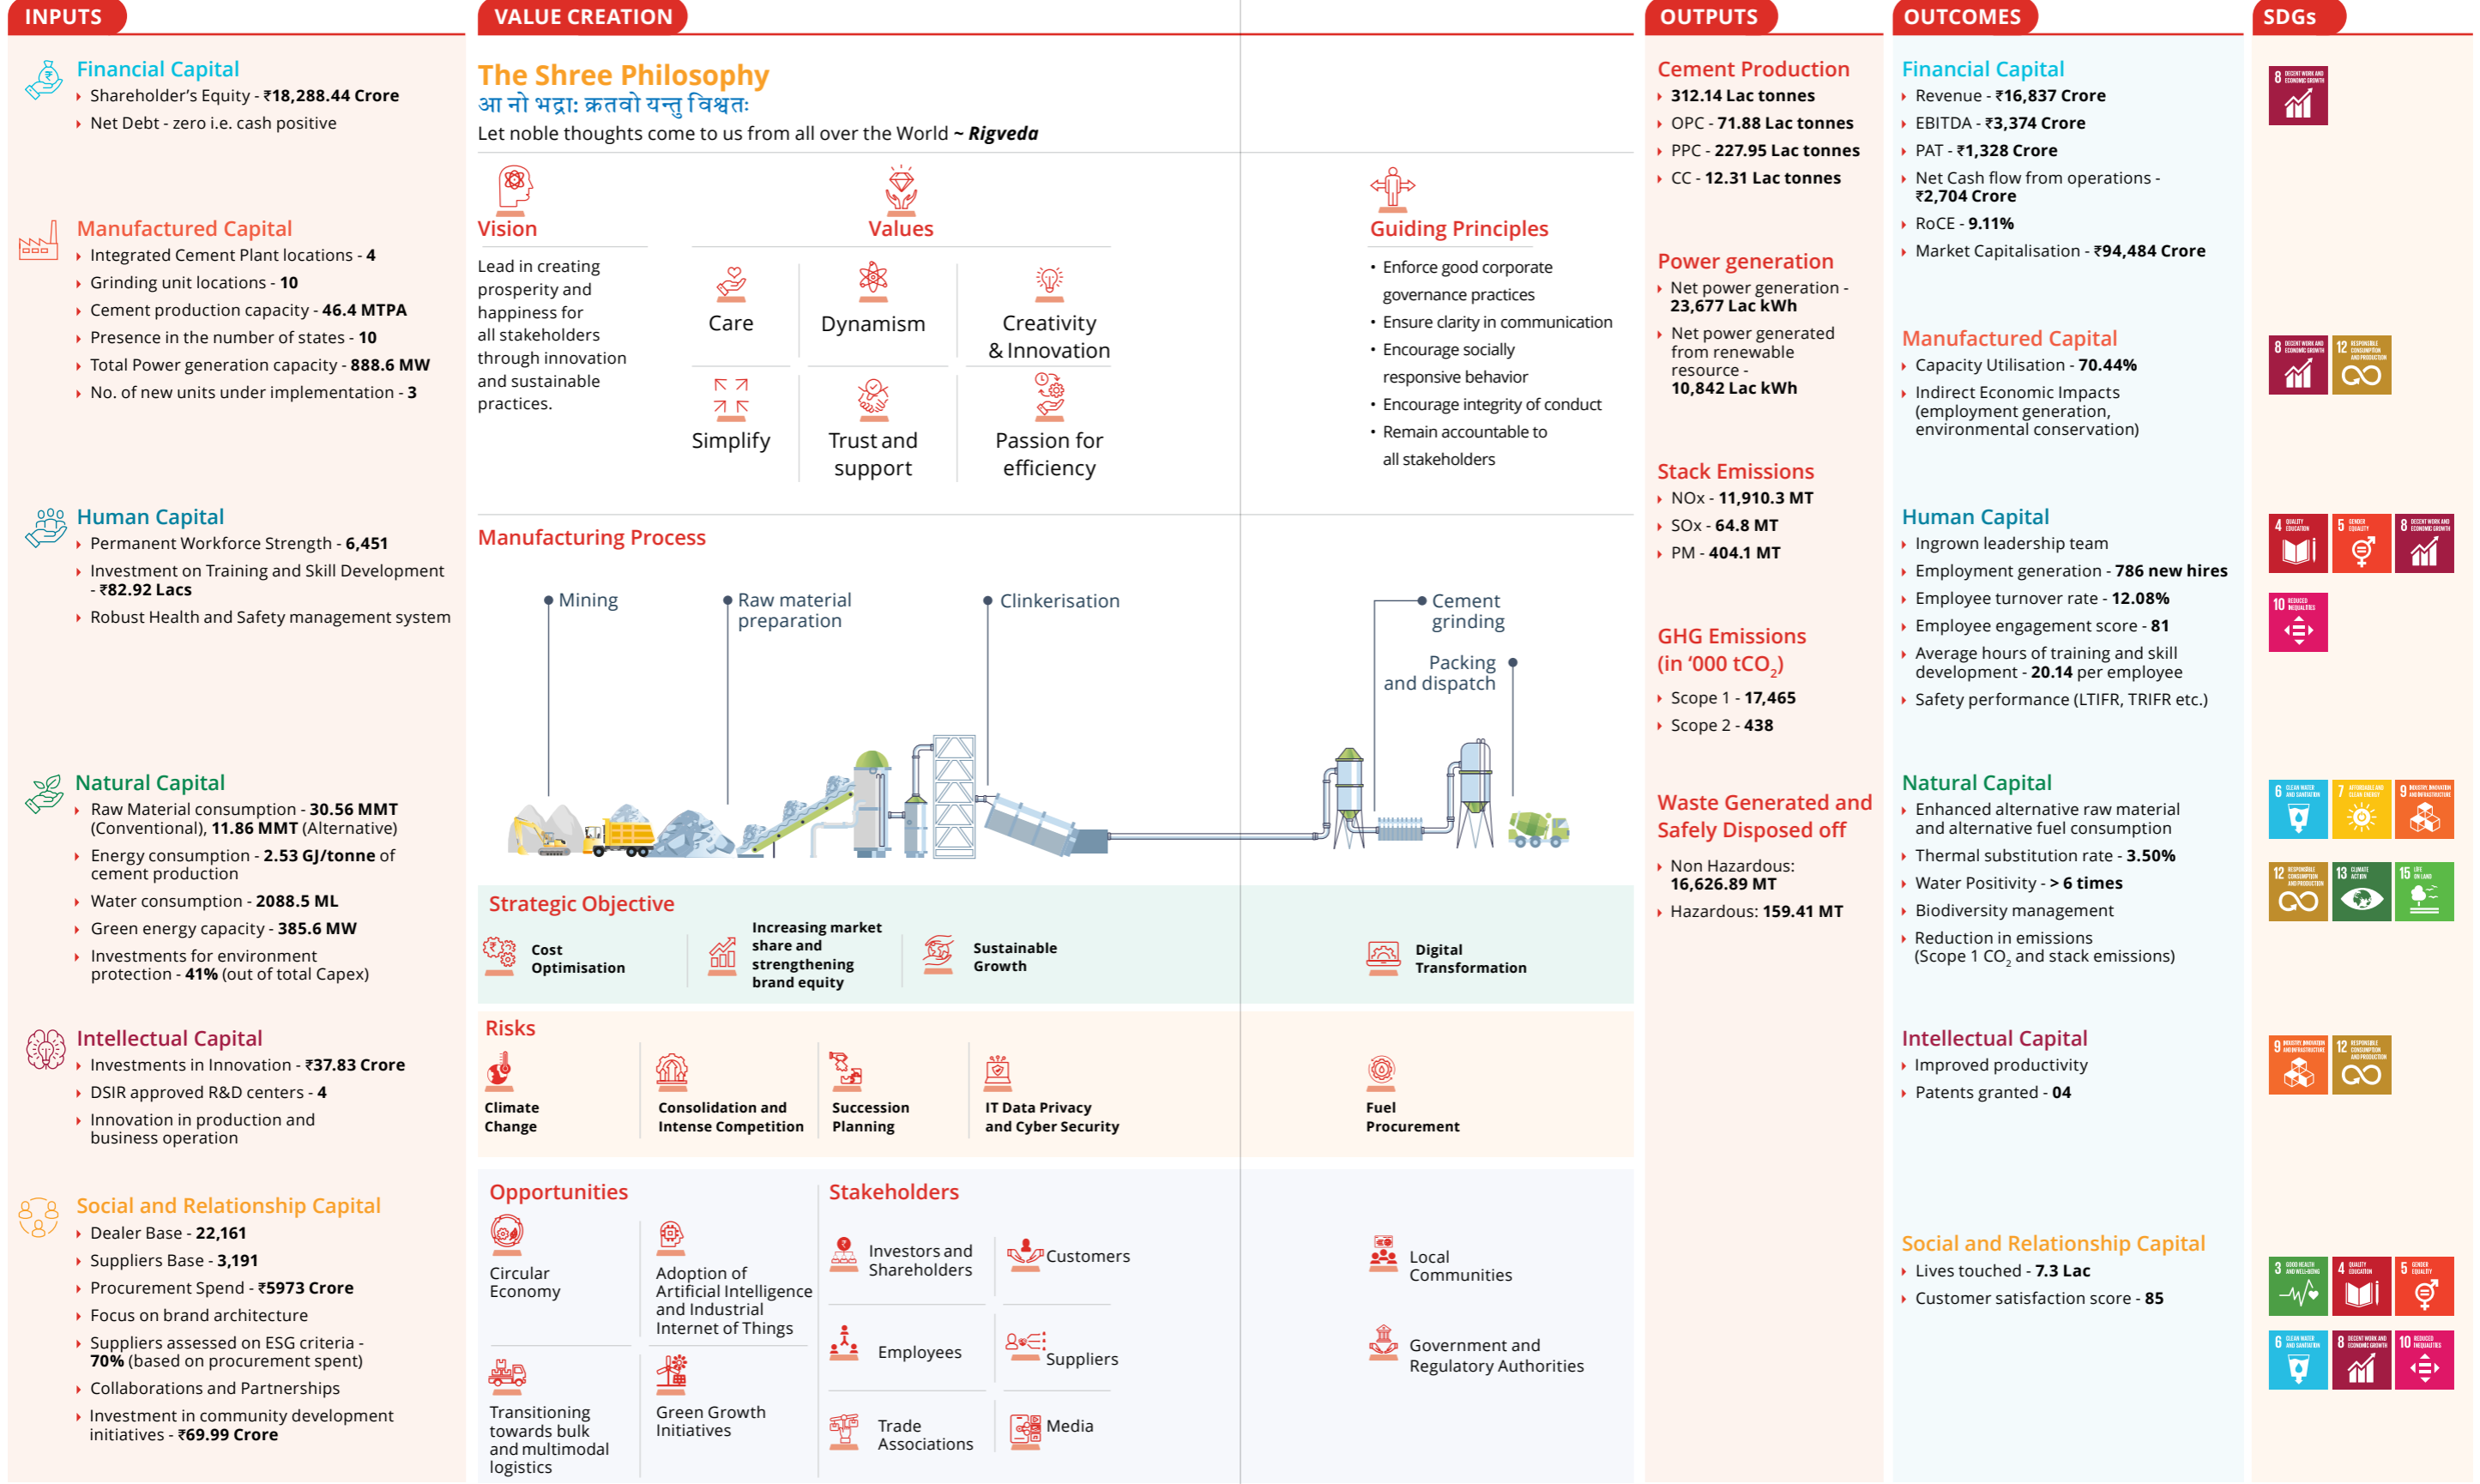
INPUTS

Financial Capital
Shareholder's Equity - ₹18,288.44 Crore
Net Debt - zero i.e. cash positive

Manufactured Capital
Integrated Cement Plant locations - 4
Grinding unit locations - 10
Cement production capacity - 46.4 MTPA
Presence in the number of states - 10
Total Power generation capacity - 888.6 MW
No. of new units under implementation - 3

Human Capital
Permanent Workforce Strength - 6,451
Investment on Training and Skill Development - ₹82.92 Lacs
Robust Health and Safety management system

Natural Capital
Raw Material consumption - 30.56 MMT (Conventional), 11.86 MMT (Alternative)
Energy consumption - 2.53 GJ/tonne of cement production
Water consumption - 2088.5 ML
Green energy capacity - 385.6 MW
Investments for environment protection - 41% (out of total Capex)

Intellectual Capital
Investments in Innovation - ₹37.83 Crore
DSIR approved R&D centers - 4
Innovation in production and business operation

Social and Relationship Capital
Dealer Base - 22,161
Suppliers Base - 3,191
Procurement Spend - ₹5973 Crore
Focus on brand architecture
Suppliers assessed on ESG criteria - 70% (based on procurement spent)
Collaborations and Partnerships
Investment in community development initiatives - ₹69.99 Crore

VALUE CREATION

The Shree Philosophy
आ नो भद्रा: क्रतवो यन्तु विश्वत:
Let noble thoughts come to us from all over the World ~ Rigveda

Vision
Lead in creating prosperity and happiness for all stakeholders through innovation and sustainable practices.

Values
Care
Dynamism
Creativity & Innovation
Simplify
Trust and support
Passion for efficiency

Guiding Principles
• Enforce good corporate governance practices
• Ensure clarity in communication
• Encourage socially responsive behavior
• Encourage integrity of conduct
• Remain accountable to all stakeholders

Manufacturing Process
Mining
Raw material preparation
Clinkerisation
Cement grinding
Packing and dispatch

Strategic Objective
Cost Optimisation
Increasing market share and strengthening brand equity
Sustainable Growth
Digital Transformation

Risks
Climate Change
Consolidation and Intense Competition
Succession Planning
IT Data Privacy and Cyber Security
Fuel Procurement

Opportunities
Circular Economy
Adoption of Artificial Intelligence and Industrial Internet of Things
Transitioning towards bulk and multimodal logistics
Green Growth Initiatives

Stakeholders
Investors and Shareholders
Customers
Employees
Suppliers
Trade Associations
Media
Local Communities
Government and Regulatory Authorities

OUTPUTS

Cement Production
312.14 Lac tonnes
OPC - 71.88 Lac tonnes
PPC - 227.95 Lac tonnes
CC - 12.31 Lac tonnes

Power generation
Net power generation - 23,677 Lac kWh
Net power generated from renewable resource - 10,842 Lac kWh

Stack Emissions
NOx - 11,910.3 MT
SOx - 64.8 MT
PM - 404.1 MT

GHG Emissions (in '000 $tCO_2$)
Scope 1 - 17,465
Scope 2 - 438

Waste Generated and Safely Disposed off
Non Hazardous: 16,626.89 MT
Hazardous: 159.41 MT

OUTCOMES

Financial Capital
Revenue - ₹16,837 Crore
EBITDA - ₹3,374 Crore
PAT - ₹1,328 Crore
Net Cash flow from operations - ₹2,704 Crore
RoCE - 9.11%
Market Capitalisation - ₹94,484 Crore

Manufactured Capital
Capacity Utilisation - 70.44%
Indirect Economic Impacts (employment generation, environmental conservation)

Human Capital
Ingrown leadership team
Employment generation - 786 new hires
Employee turnover rate - 12.08%
Employee engagement score - 81
Average hours of training and skill development - 20.14 per employee
Safety performance (LTIFR, TRIFR etc.)

Natural Capital
Enhanced alternative raw material and alternative fuel consumption
Thermal substitution rate - 3.50%
Water Positivity - > 6 times
Biodiversity management
Reduction in emissions (Scope 1 $CO_2$ and stack emissions)

Intellectual Capital
Improved productivity
Patents granted - 04

Social and Relationship Capital
Lives touched - 7.3 Lac
Customer satisfaction score - 85

SDGs
8
8 12
4 5 8
10
6 7 9
12 13 15
9 12
3 4 5
6 8 10